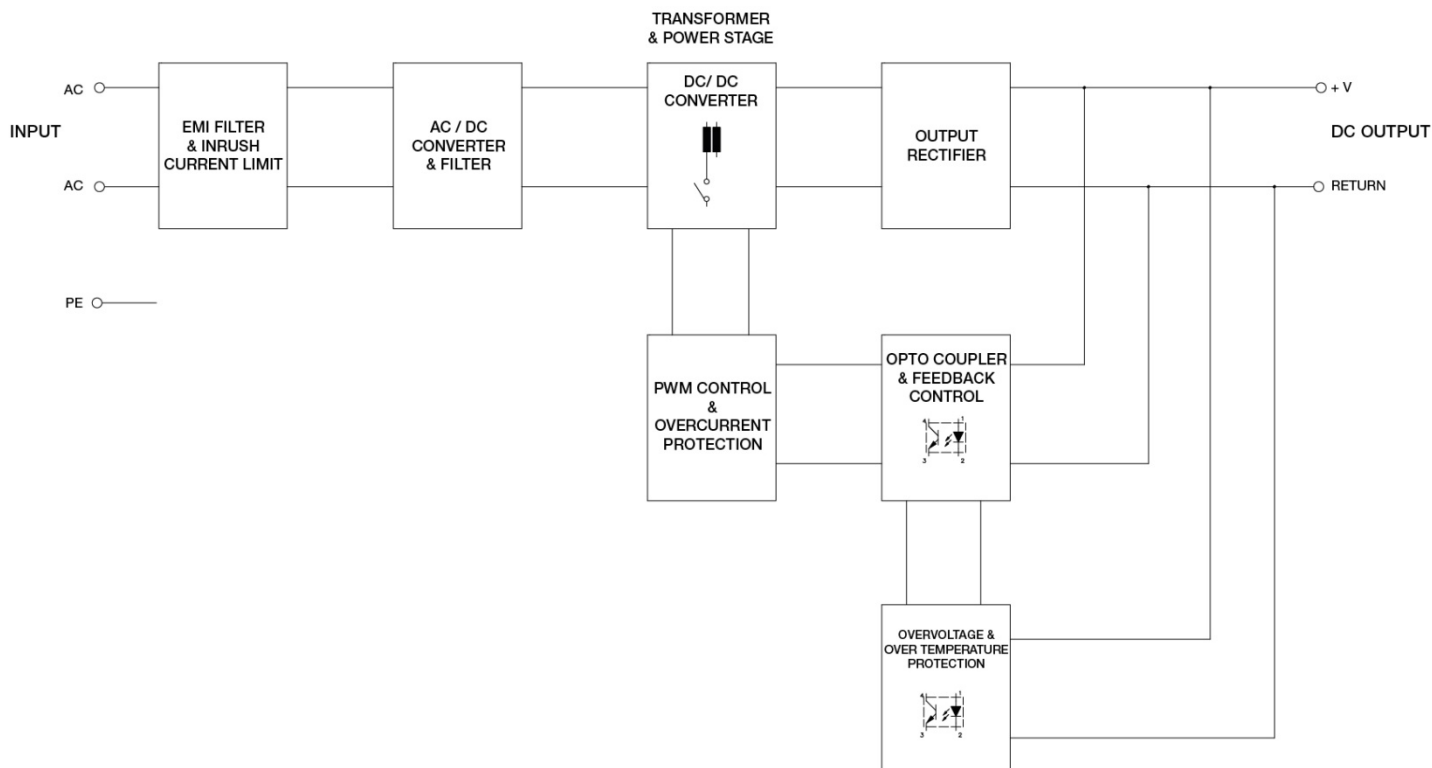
TRANSFORMER
& POWER STAGE

AC

INPUT

AC

PE

EMI FILTER
& INRUSH
CURRENT LIMIT

AC / DC
CONVERTER
& FILTER

DC/ DC
CONVERTER

OUTPUT
RECTIFIER

+ V

DC OUTPUT

RETURN

PWM CONTROL
&
OVERCURRENT
PROTECTION

OPTO COUPLER
& FEEDBACK
CONTROL

4 1
3 2

OVERVOLTAGE &
OVER TEMPERATURE
PROTECTION

4 1
3 2